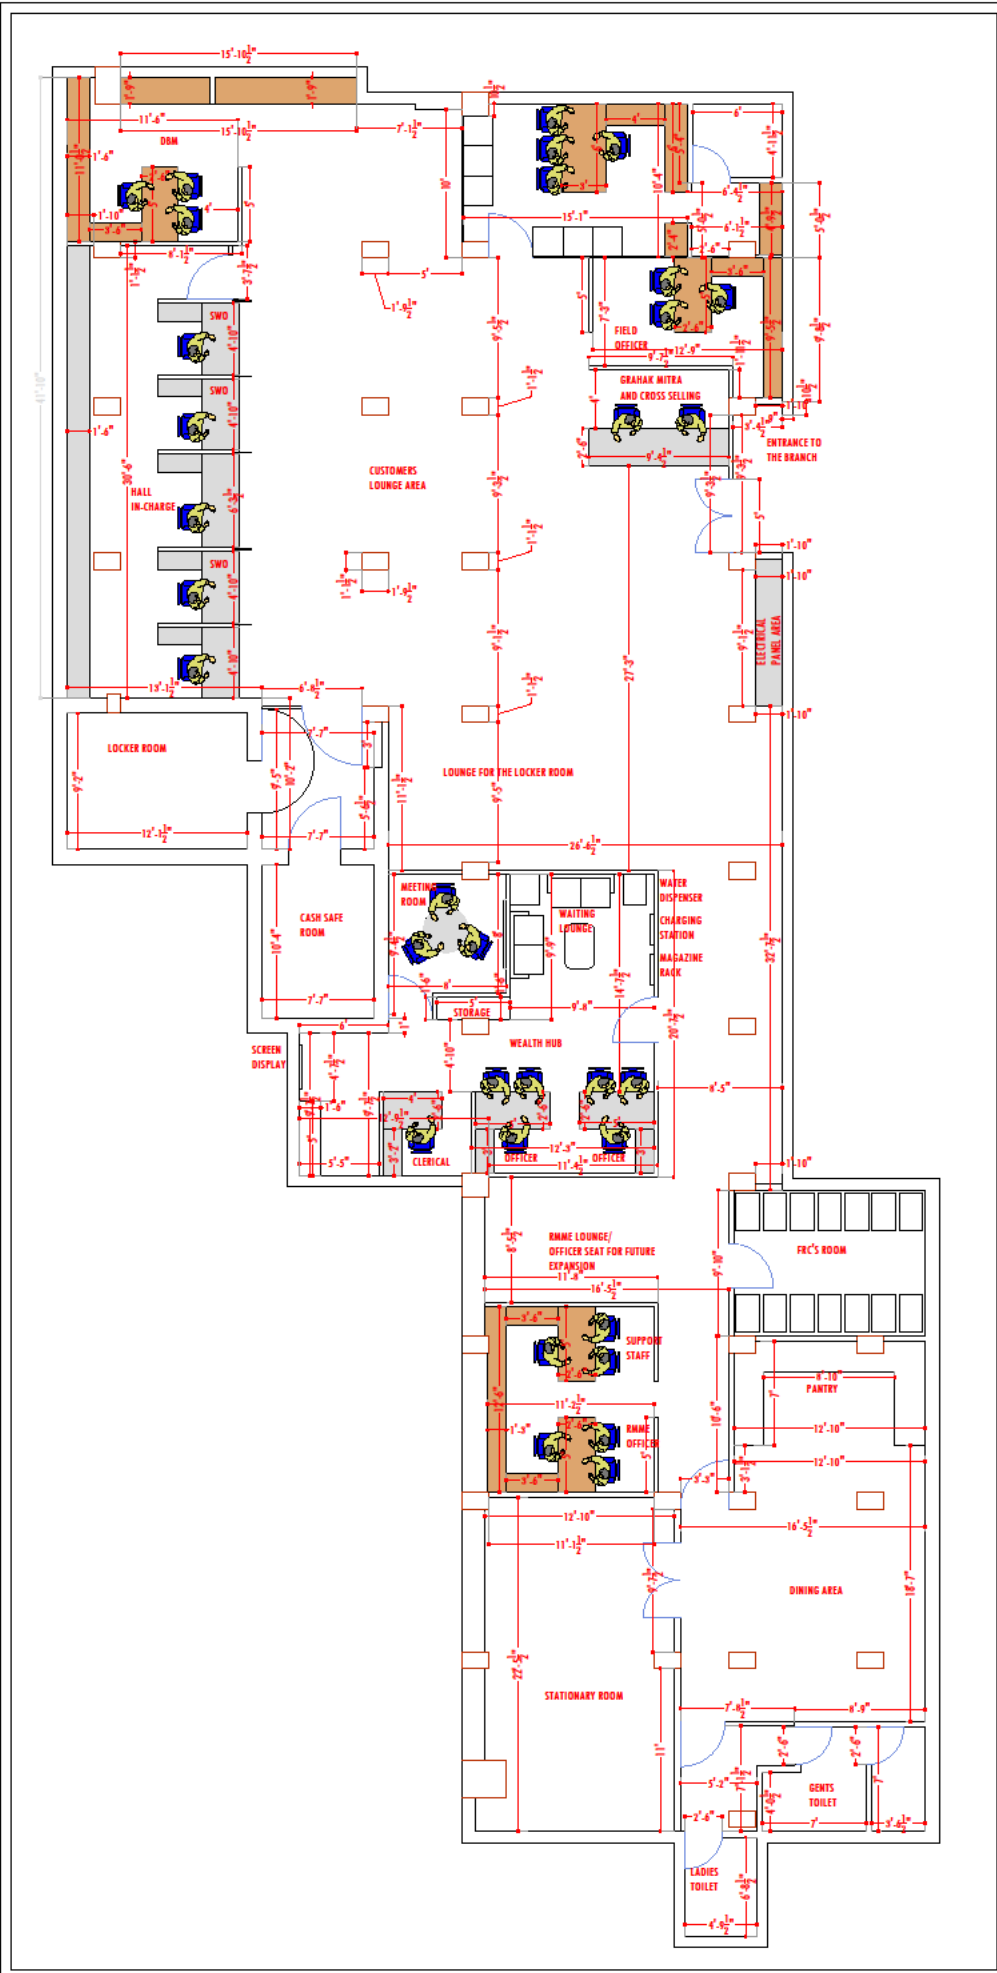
$15'-10\frac{1}{2}"$

DBM

$11'-6"$

$15'-10\frac{1}{2}"$

$7'-1\frac{1}{2}"$

FIELD OFFICER

GRAHAK MITRA AND CROSS SELLING

ENTRANCE TO THE BRANCH

SWO

SWO

HALL IN-CHARGE

SWO

CUSTOMERS LOUNGE AREA

ELECTRICAL PANEL AREA

$13'-1\frac{1}{2}"$

$6'-8\frac{1}{2}"$

LOCKER ROOM

LOUNGE FOR THE LOCKER ROOM

$12'-3\frac{1}{2}"$

$26'-6\frac{1}{2}"$

CASH SAFE ROOM

MEETING ROOM

WAITING LOUNGE

WATER DISPENSER

CHARGING STATION

MAGAZINE RACK

STORAGE

SCREEN DISPLAY

WEALTH HUB

CLERICAL

OFFICER

OFFICER

RMME LOUNGE/ OFFICER SEAT FOR FUTURE EXPANSION

FRC'S ROOM

SUPPORT STAFF

PANTRY

RMME OFFICER

DINING AREA

STATIONARY ROOM

GENTS TOILET

LADIES TOILET